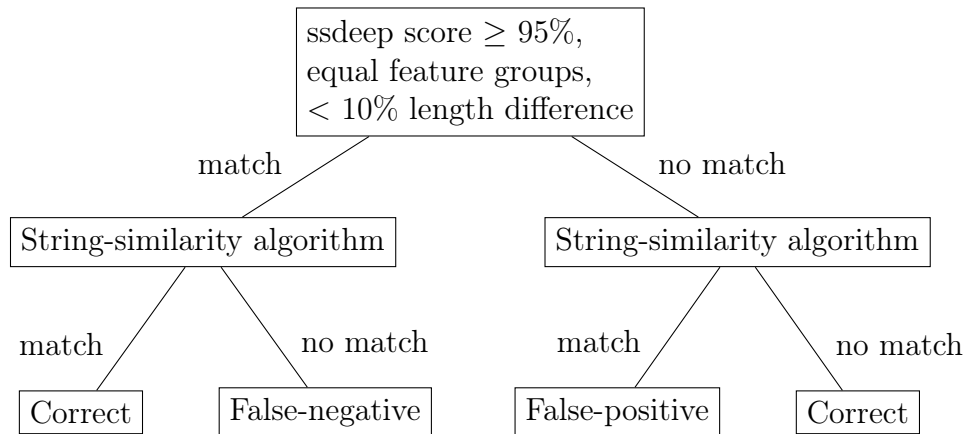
ssdeep score $\geq 95\%$, equal feature groups, $< 10\%$ length difference

match

no match

String-similarity algorithm

String-similarity algorithm

match

no match

match

no match

Correct

False-negative

False-positive

Correct